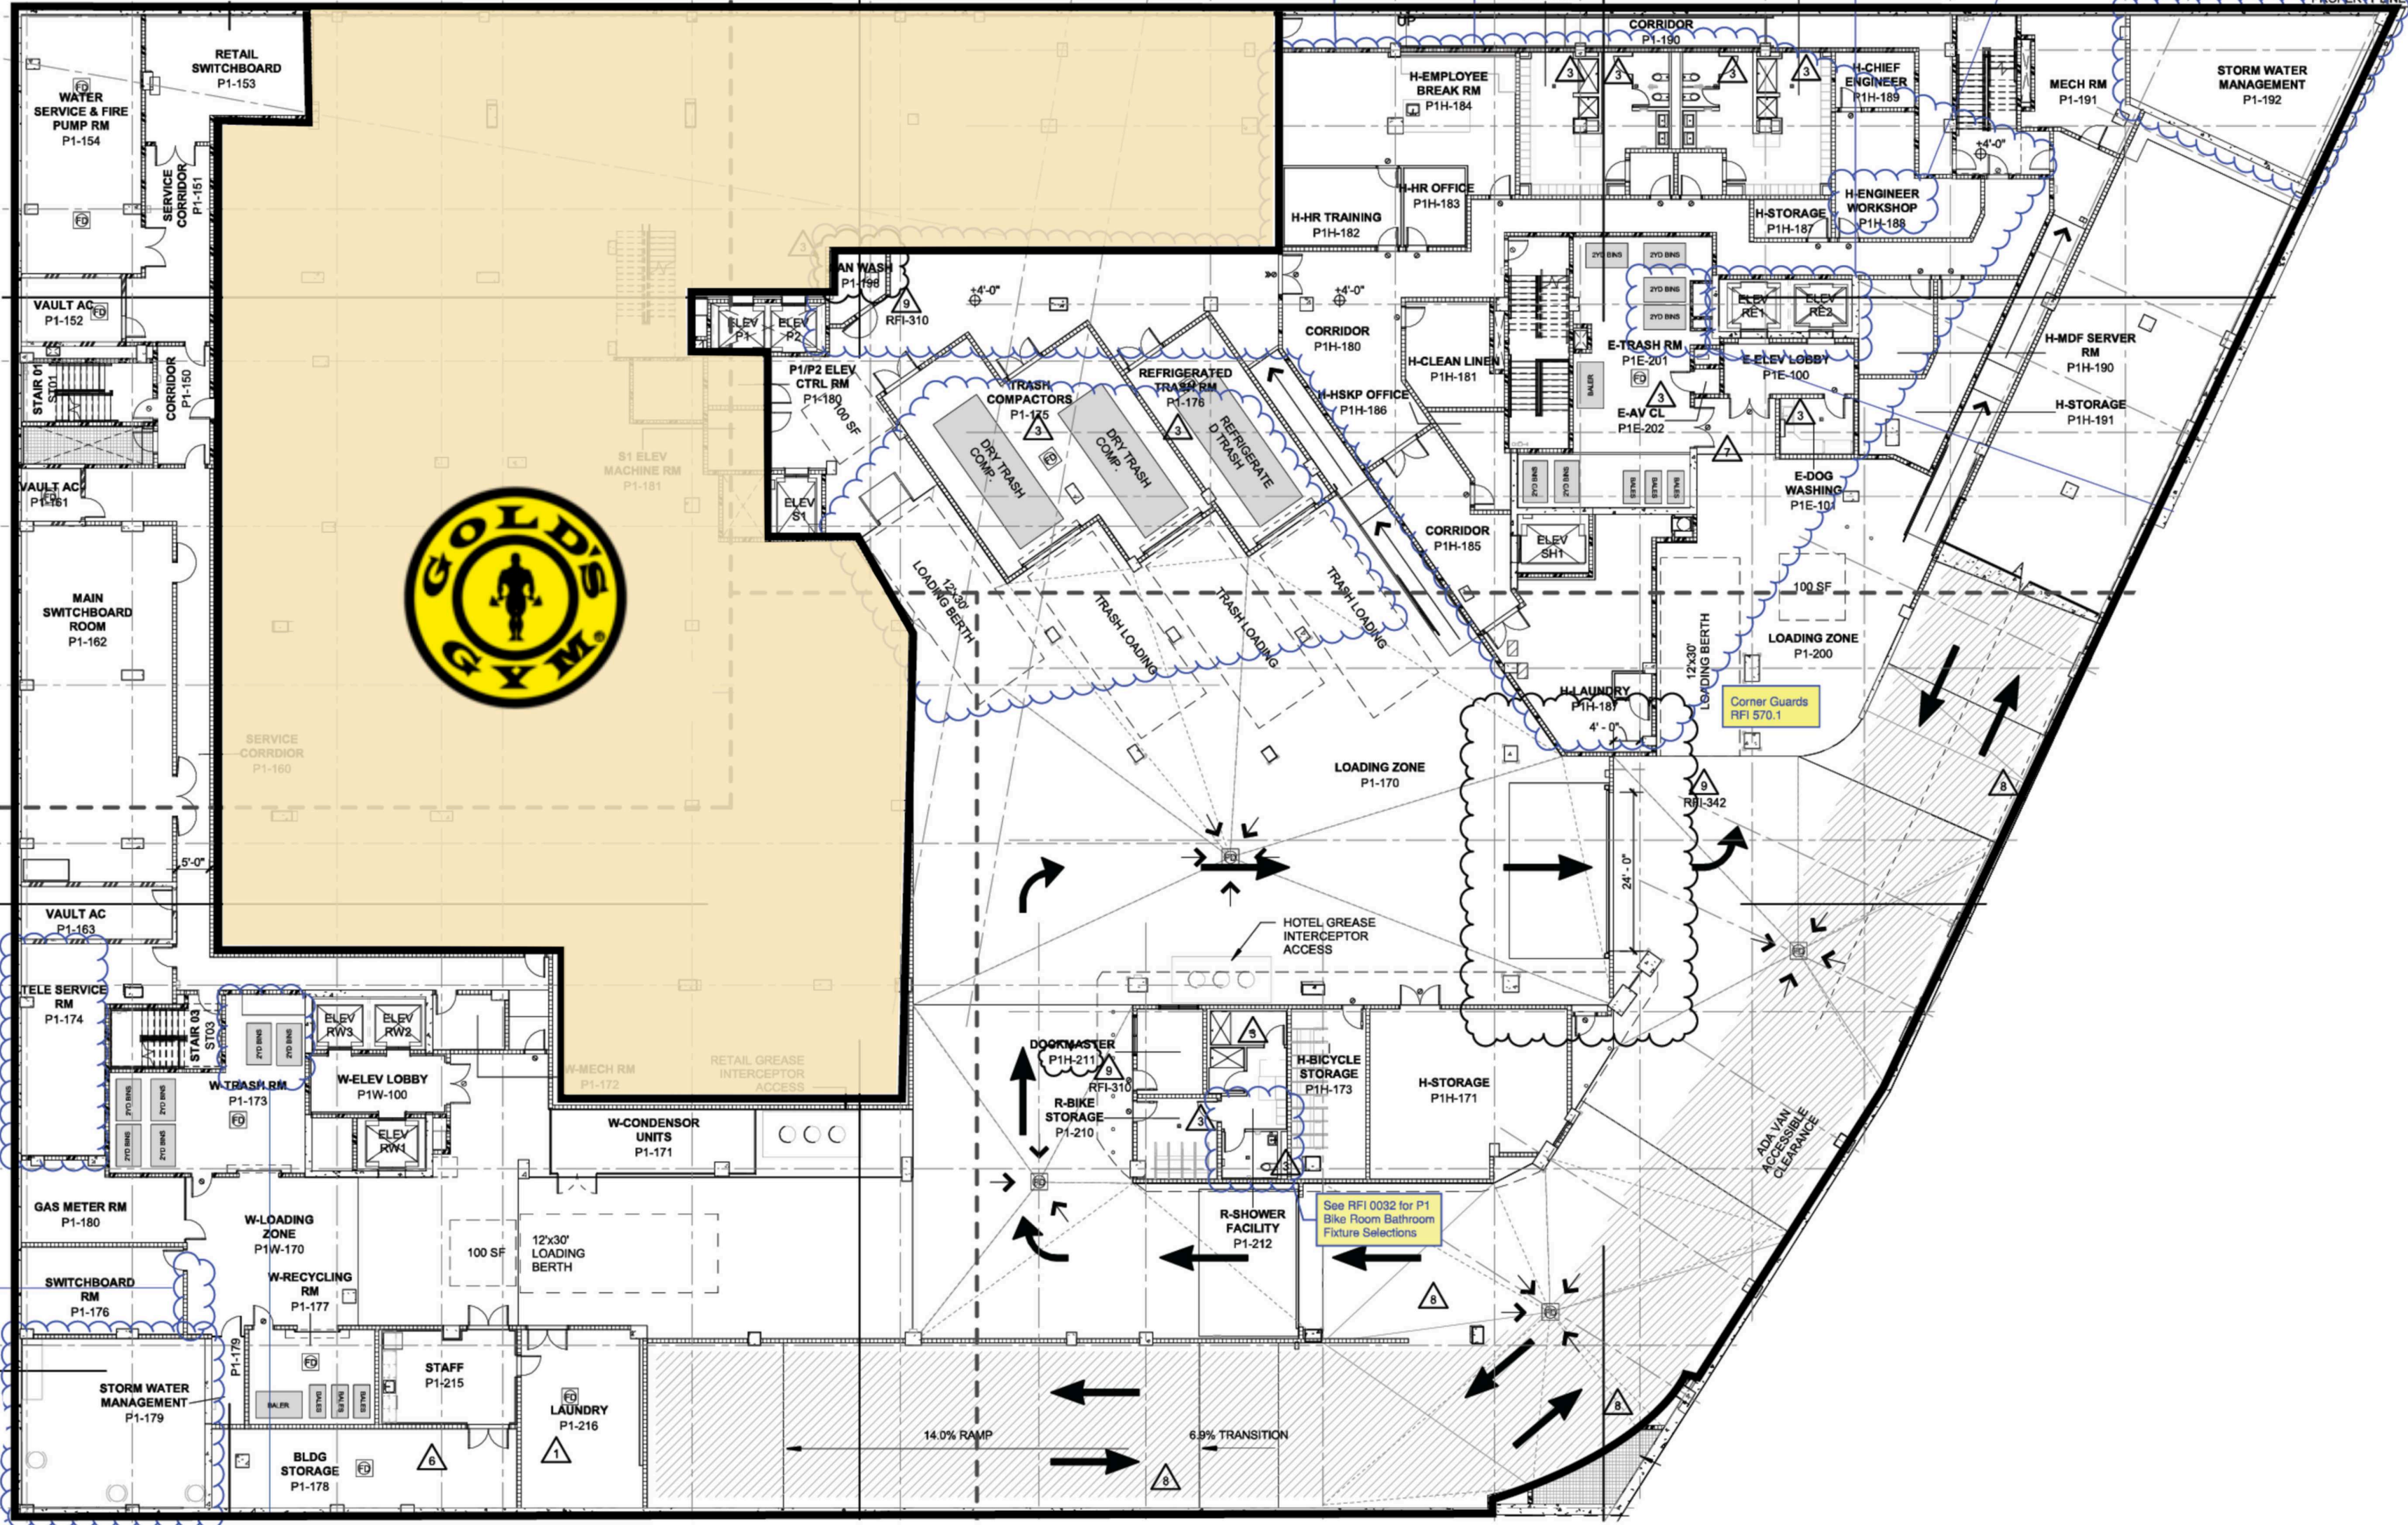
RETAIL SWITCHBOARD P1-153

WATER SERVICE & FIRE PUMP RM P1-154

SERVICE CORRIDOR P1-151

VAULT AC P1-152

STAIR 01 ST01

CORRIDOR P1-150

VAULT AC P1-161

MAIN SWITCHBOARD ROOM P1-162

5'-0"

VAULT AC P1-163

TELE SERVICE RM P1-174

STAIR 03 ST03

W-TRASH RM P1-173

GAS METER RM P1-180

SWITCHBOARD RM P1-176

STORM WATER MANAGEMENT P1-179

P1-179

BLDG STORAGE P1-178

STAFF P1-215

LAUNDRY P1-216

W-LOADING ZONE P1W-170

W-RECYCLING RM P1-177

100 SF

12'x30' LOADING BERTH

W-ELEV LOBBY P1W-100

ELEV RW3

ELEV RW2

ELEV RW1

W-CONDENSOR UNITS P1-171

W-MECH RM P1-172

RETAIL GREASE INTERCEPTOR ACCESS

SERVICE CORRDIOR P1-160

S1 ELEV MACHINE RM P1-181

GOLD'S GYM

2YD BINS

BALER

BALES

CAN WASH P1-198

RFI-310

ELEV P1

ELEV P2

P1/P2 ELEV CTRL RM P1-180

100 SF

ELEV S1

+4'-0"

TRASH COMPACTORS P1-175

REFRIGERATED TRASH RM P1-176

DRY TRASH COMP.

DRY TRASH COMP.

REFRIGERATED TRASH

12'x30' LOADING BERTH

TRASH LOADING

TRASH LOADING

TRASH LOADING

LOADING ZONE P1-170

HOTEL GREASE INTERCEPTOR ACCESS

DOCKMASTER P1H-211

RFI-310

R-BIKE STORAGE P1-210

H-BICYCLE STORAGE P1H-173

H-STORAGE P1H-171

R-SHOWER FACILITY P1-212

See RFI 0032 for P1 Bike Room Bathroom Fixture Selections

14.0% RAMP

6.9% TRANSITION

UP

CORRIDOR P1-190

H-EMPLOYEE BREAK RM P1H-184

H-HR OFFICE P1H-183

H-HR TRAINING P1H-182

CORRIDOR P1H-180

H-CLEAN LINEN P1H-181

H-HSKP OFFICE P1H-186

CORRIDOR P1H-185

E-TRASH RM P1E-201

E-AV CL P1E-202

ELEV SH1

H-CHIEF ENGINEER P1H-189

MECH RM P1-191

STORM WATER MANAGEMENT P1-192

H-STORAGE P1H-187

H-ENGINEER WORKSHOP P1H-188

ELEV RE1

ELEV RE2

E-ELEV LOBBY P1E-100

H-MDF SERVER RM P1H-190

H-STORAGE P1H-191

E-DOG WASHING P1E-101

100 SF

12'x30' LOADING BERTH

LOADING ZONE P1-200

Corner Guards RFI 570.1

H-LAUNDRY P1H-187

4' - 0"

RFI-342

24' - 0"

ADA VAN ACCESSIBLE CLEARANCE

3 9 7 8 6 1